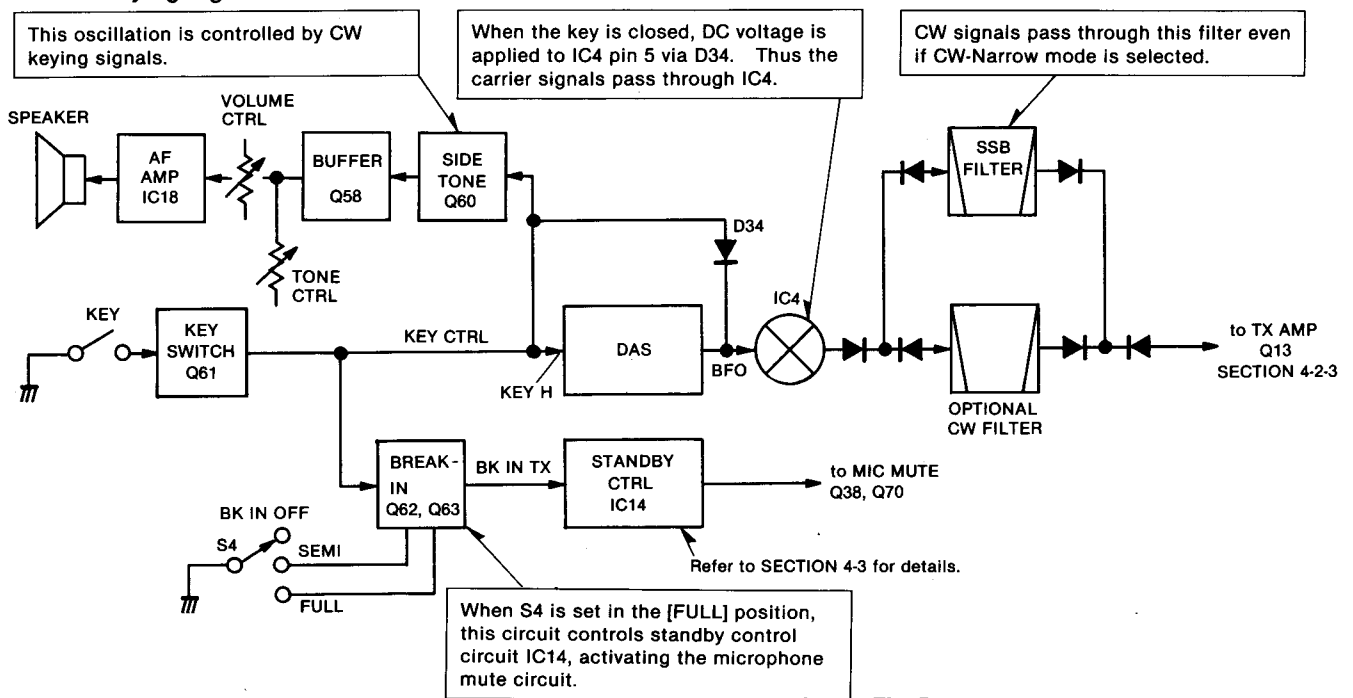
This oscillation is controlled by CW keying signals.

When the key is closed, DC voltage is applied to IC4 pin 5 via D34. Thus the carrier signals pass through IC4.

CW signals pass through this filter even if CW-Narrow mode is selected.

SPEAKER

AF AMP IC18

VOLUME CTRL

BUFFER Q58

SIDE TONE Q60

TONE CTRL

D34

IC4

SSB FILTER

KEY

KEY SWITCH Q61

KEY CTRL

DAS

KEY H

BFO

OPTIONAL CW FILTER

to TX AMP Q13 SECTION 4-2-3

BREAK-IN Q62, Q63

BK IN TX

STANDBY CTRL IC14

to MIC MUTE Q38, Q70

BK IN OFF

S4

SEMI

FULL

Refer to SECTION 4-3 for details.

When S4 is set in the [FULL] position, this circuit controls standby control circuit IC14, activating the microphone mute circuit.